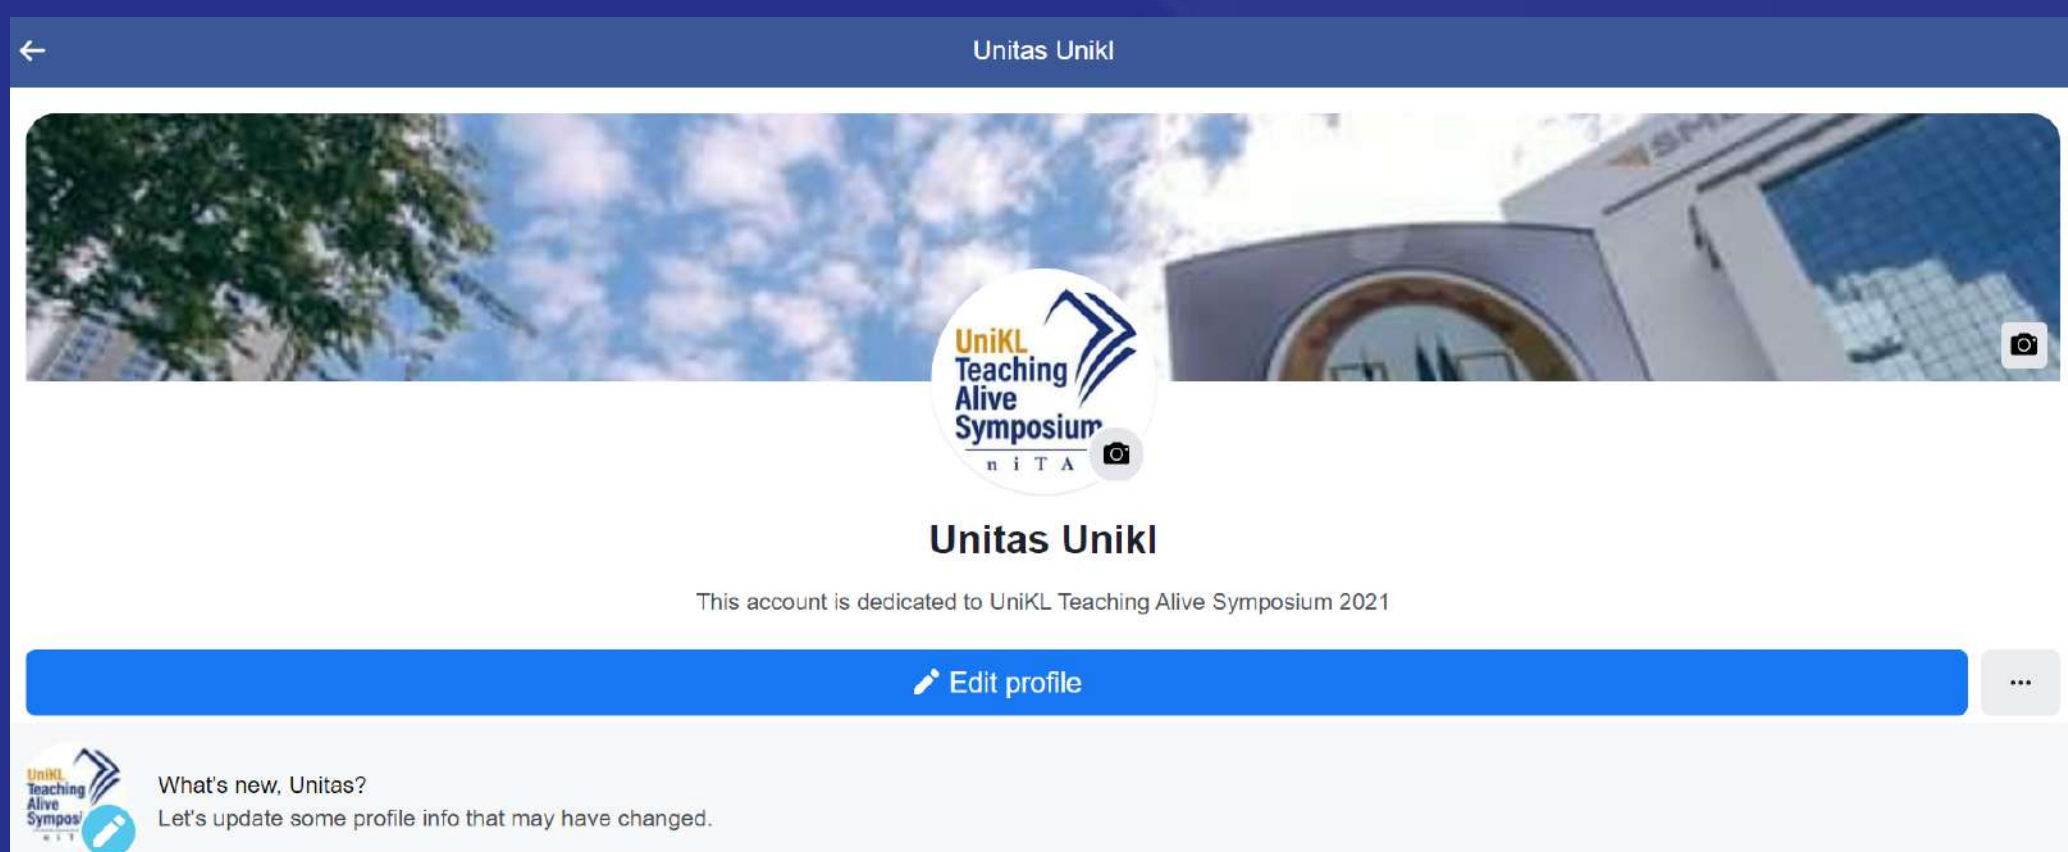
Unitas Unikl

UniKL Teaching Alive Symposium
n i T A

Unitas Unikl

This account is dedicated to UniKL Teaching Alive Symposium 2021

Edit profile

...

UniKL Teaching Alive Sympos

What's new, Unitas?
Let's update some profile info that may have changed.